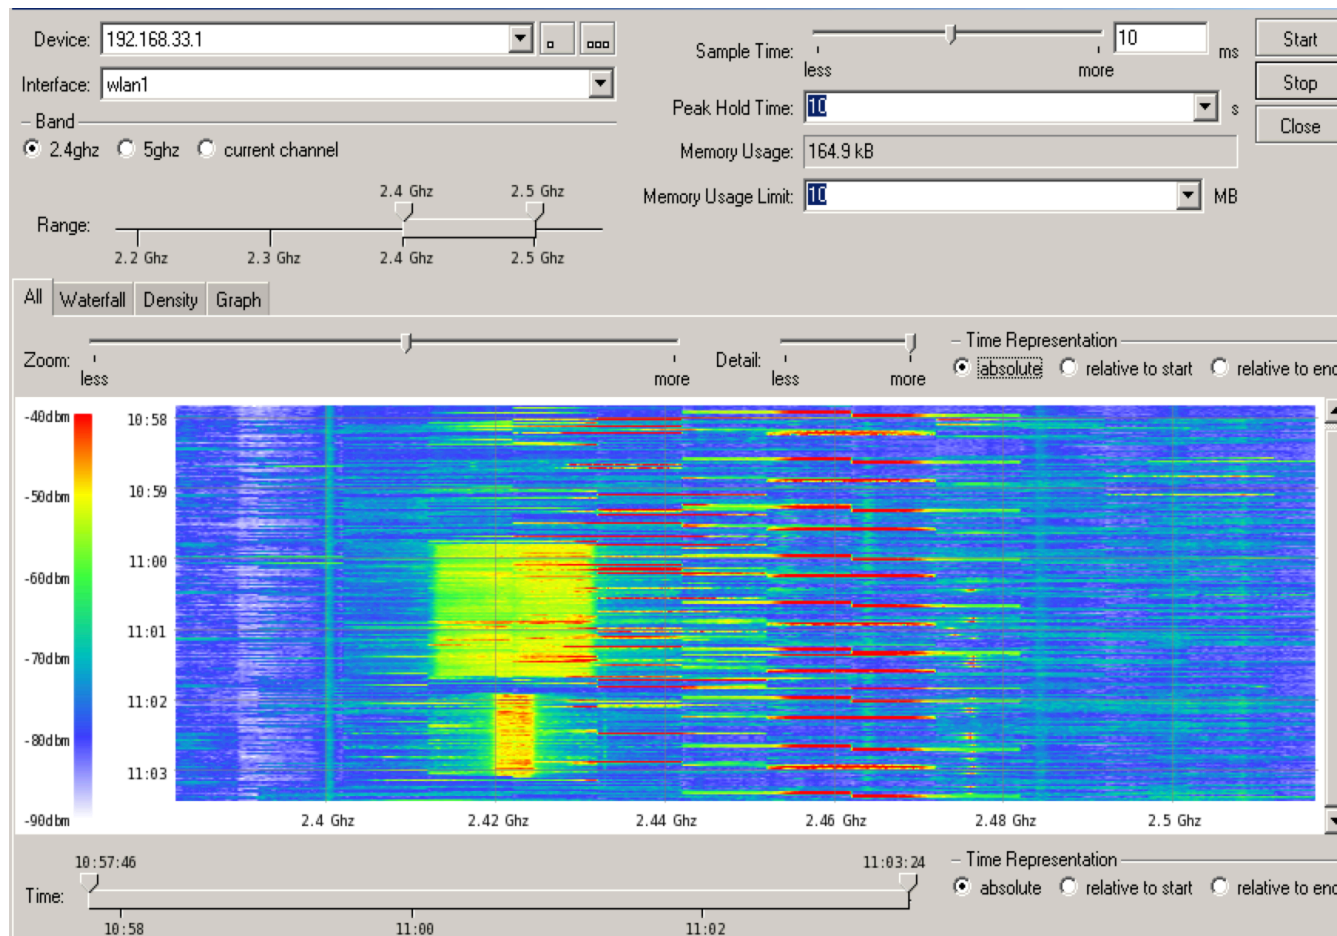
Device: 192.168.33.1
Interface: wlan1
Band
2.4ghz 5ghz current channel
Range:
2.4 Ghz 2.5 Ghz
2.2 Ghz 2.3 Ghz 2.4 Ghz 2.5 Ghz

Sample Time: 10 ms
less more
Peak Hold Time: 10 s
Memory Usage: 164.9 kB
Memory Usage Limit: 10 MB

Start
Stop
Close

All Waterfall Density Graph

Zoom: less more
Detail: less more
Time Representation
absolute relative to start relative to enc

-40dbm
-50dbm
-60dbm
-70dbm
-80dbm
-90dbm

10:58
10:59
11:00
11:01
11:02
11:03

2.4 Ghz 2.42 Ghz 2.44 Ghz 2.46 Ghz 2.48 Ghz 2.5 Ghz

10:57:46 11:03:24
Time:
10:58 11:00 11:02
Time Representation
absolute relative to start relative to enc